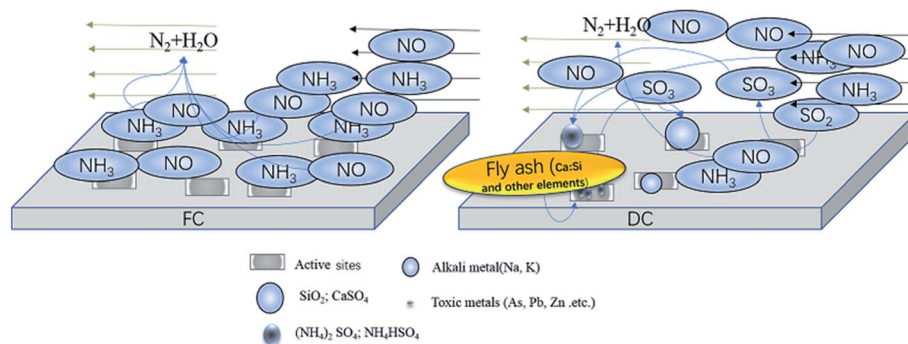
$N_2$+$H_2O$

NO

$NH_3$

NO

$NH_3$

NO

$NH_3$

NO

$NH_3$

NO

$NH_3$

$NH_3$

NO

$NH_3$

NO

FC

$N_2$+$H_2O$

NO

NO

NO

$NH_3$

NO

$SO_3$

$SO_3$

$NH_3$

$SO_2$

NO

$NH_3$

Fly ash (Ca:Si and other elements)

DC

Active sites

Alkali metal(Na, K)

$SiO_2$; $CaSO_4$

Toxic metals (As, Pb, Zn .etc.)

$(NH_4)_2$ $SO_4$; $NH_4HSO_4$